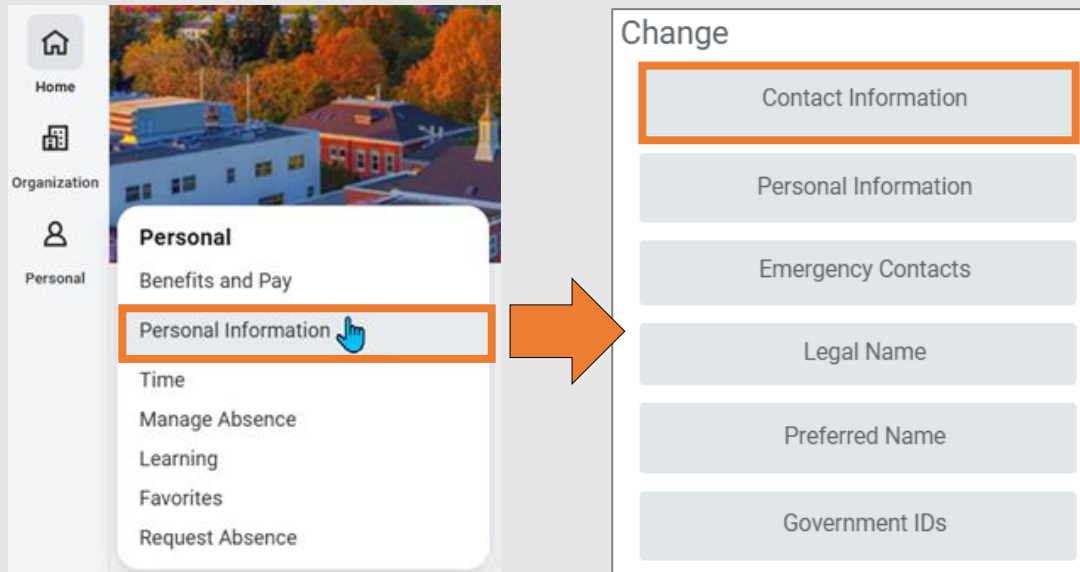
Home

Organization

Personal

Personal

Benefits and Pay

Personal Information

Time

Manage Absence

Learning

Favorites

Request Absence

Change

Contact Information

Personal Information

Emergency Contacts

Legal Name

Preferred Name

Government IDs